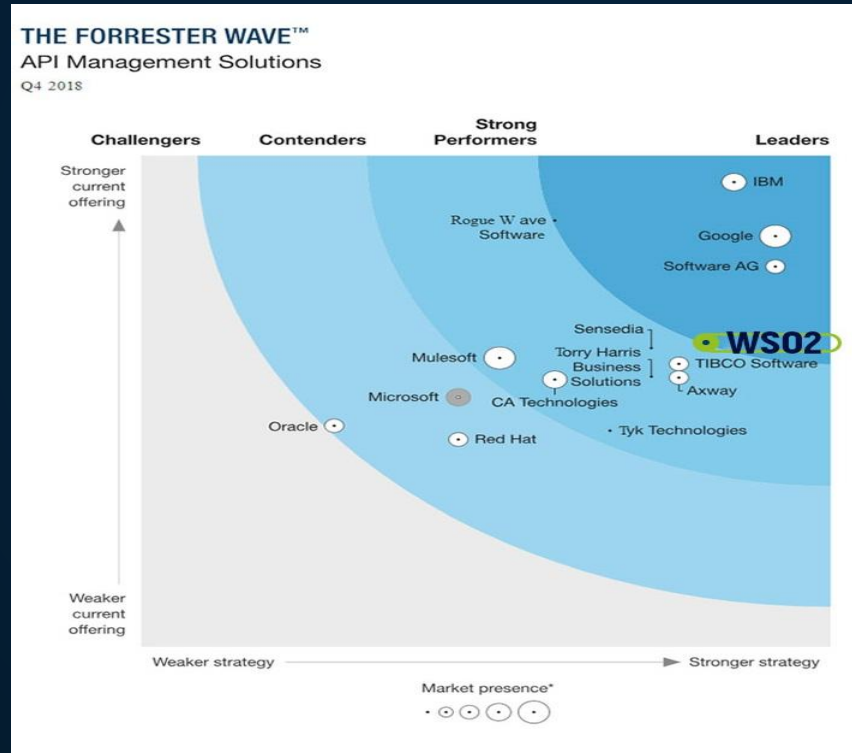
THE FORRESTER WAVE™
API Management Solutions
Q4 2018

Challengers
Contenders
Strong Performers
Leaders

Stronger current offering

IBM
Rogue W ave Software
Google
Software AG
Sensedia
WSO2
Mulesoft
Torry Harris Business Solutions
TIBCO Software
Axway
Microsoft
CA Technologies
Oracle
Red Hat
Tyk Technologies

Weaker current offering

Weaker strategy
Stronger strategy

Market presence*